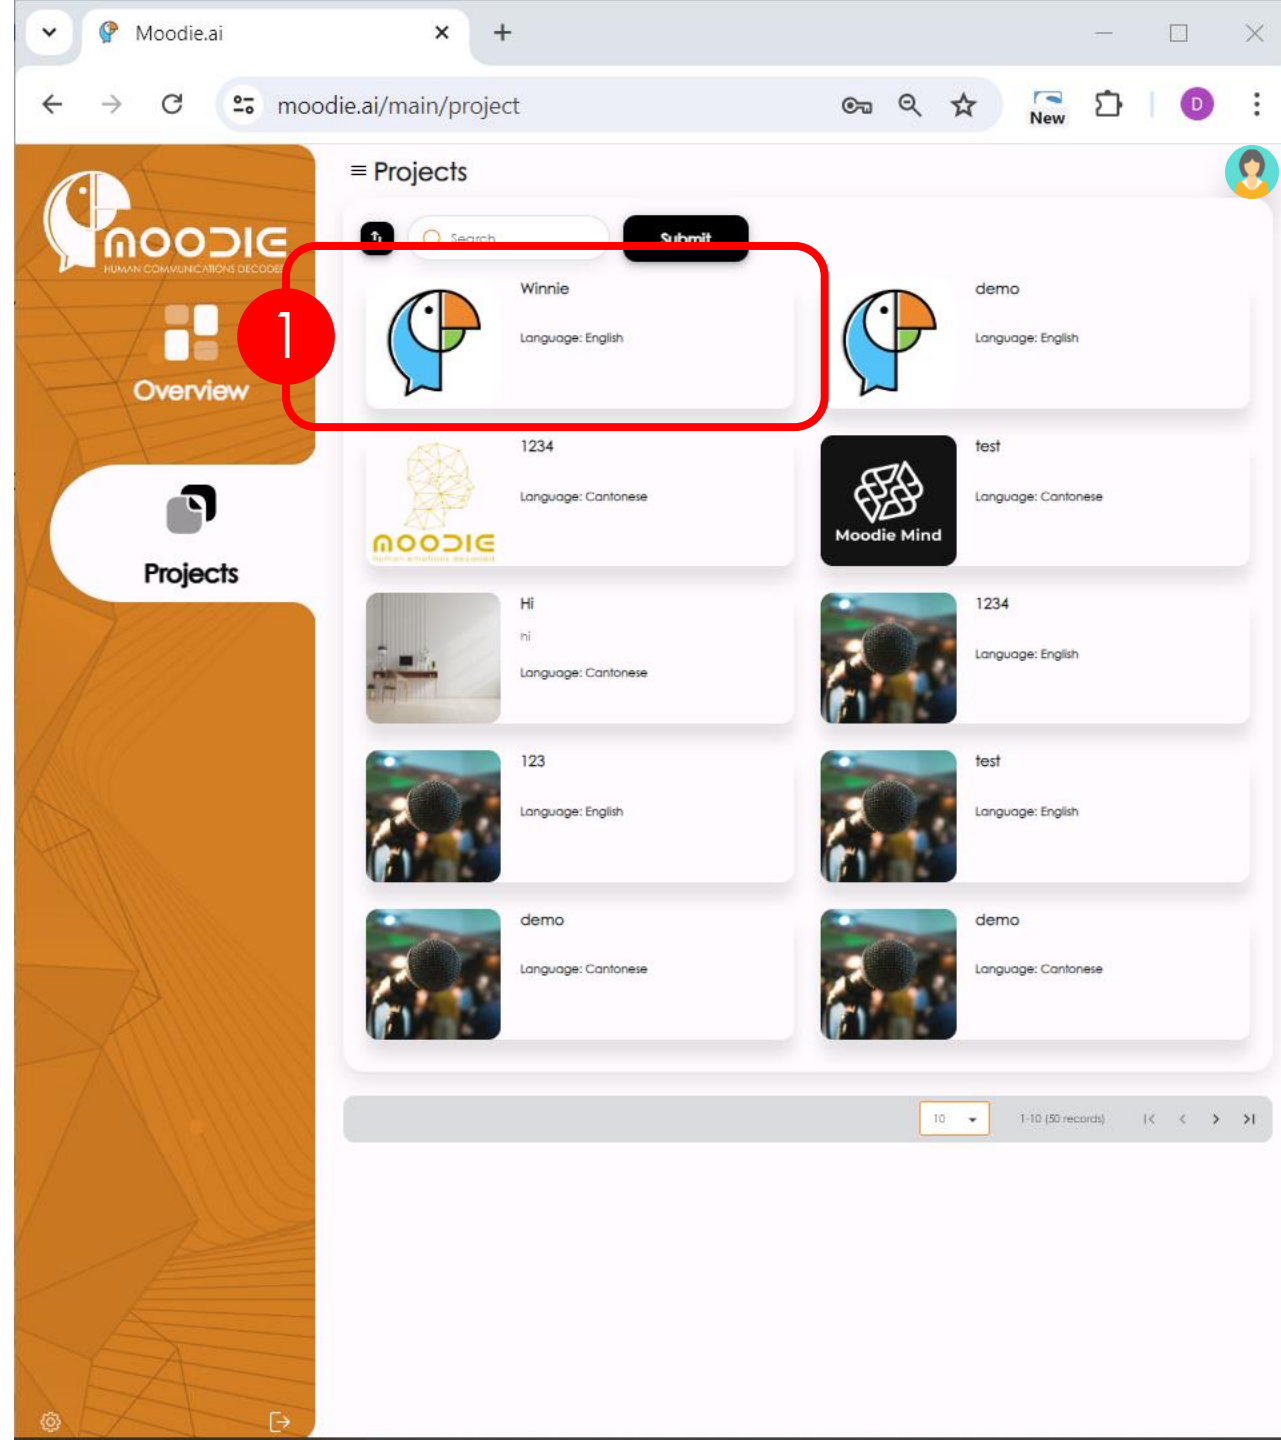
Moodie.ai

moodie.ai/main/project

New

D

MOODIE
HUMAN COMMUNICATIONS DECODED

Overview

Projects

1

≡ Projects

Search

Submit

Winnie

Language: English

demo

Language: English

MOODIE

1234

Language: Cantonese

Moodie Mind

test

Language: Cantonese

Hi

hi

Language: Cantonese

1234

Language: English

123

Language: English

test

Language: English

demo

Language: Cantonese

demo

Language: Cantonese

10

1-10 (50 records)